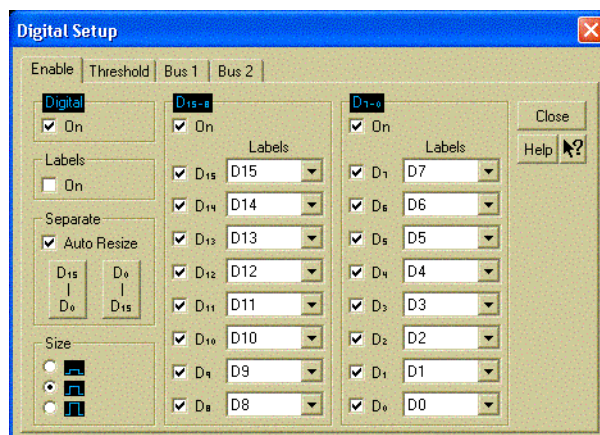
Digital Setup

Enable | Threshold | Bus 1 | Bus 2

Digital
On

Labels
On

Separate
Auto Resize

$D_{15}$ | $D_0$

$D_0$ | $D_{15}$

Size

$D_{15-8}$
On
Labels
$D_{15}$ D15
$D_{14}$ D14
$D_{13}$ D13
$D_{12}$ D12
$D_{11}$ D11
$D_{10}$ D10
$D_9$ D9
$D_8$ D8

$D_{7-0}$
On
Labels
$D_7$ D7
$D_6$ D6
$D_5$ D5
$D_4$ D4
$D_3$ D3
$D_2$ D2
$D_1$ D1
$D_0$ D0

Close
Help